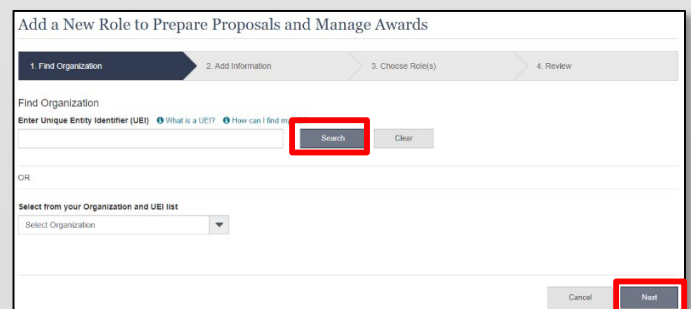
Add a New Role to Prepare Proposals and Manage Awards

1. Find Organization
2. Add Information
3. Choose Role(s)
4. Review

Find Organization

Enter Unique Entity Identifier (UEI) What is a UEI? How can I find m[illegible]

Search
Clear

OR

Select from your Organization and UEI list

Select Organization

Cancel
Next